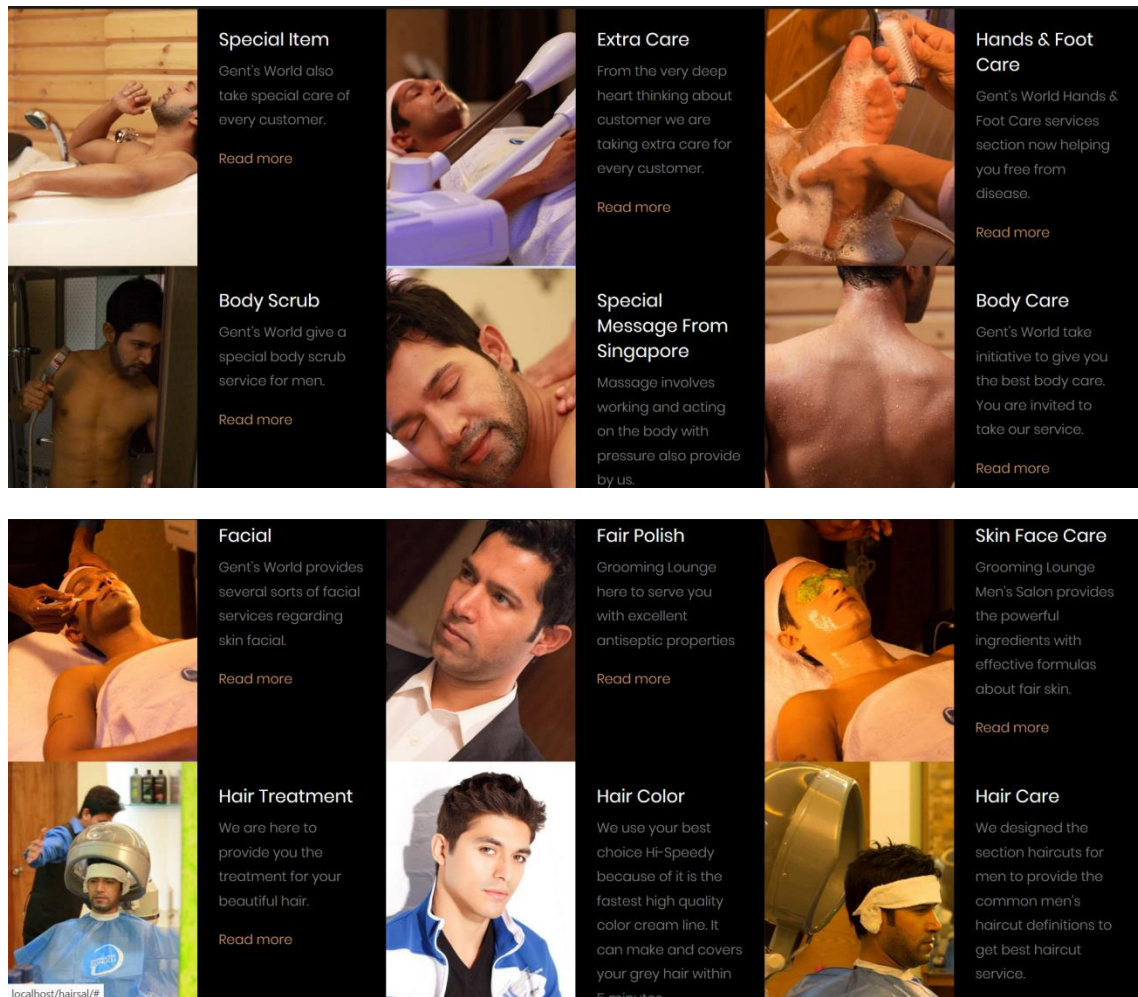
Special Item

Gent's World also take special care of every customer.

Read more

Extra Care

From the very deep heart thinking about customer we are taking extra care for every customer.

Read more

Hands & Foot Care

Gent's World Hands & Foot Care services section now helping you free from disease.

Read more

Body Scrub

Gent's World give a special body scrub service for men.

Read more

Special Message From Singapore

Massage involves working and acting on the body with pressure also provide by us.

Body Care

Gent's World take initiative to give you the best body care. You are invited to take our service.

Read more

Facial

Gent's World provides several sorts of facial services regarding skin facial.

Read more

Fair Polish

Grooming Lounge here to serve you with excellent antiseptic properties

Read more

Skin Face Care

Grooming Lounge Men's Salon provides the powerful ingredients with effective formulas about fair skin.

Read more

Hair Treatment

We are here to provide you the treatment for your beautiful hair.

Read more

Hair Color

We use your best choice Hi-Speedy because of it is the fastest high quality color cream line. It can make and covers your grey hair within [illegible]

Hair Care

We designed the section haircuts for men to provide the common men's haircut definitions to get best haircut service.

localhost/hairsal/#